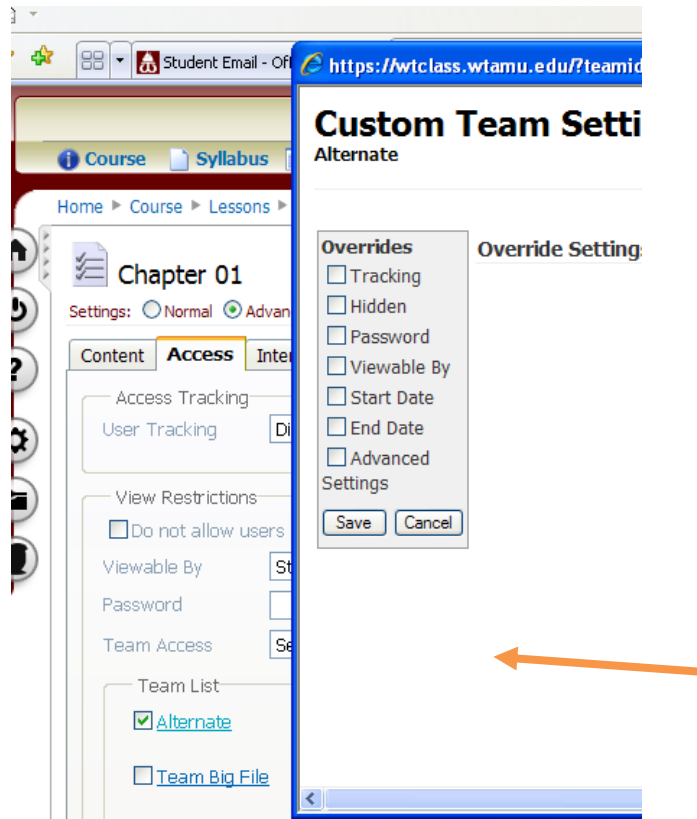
Student Email - Off

Course Syllabus

Home ▸ Course ▸ Lessons ▸

Chapter 01

Settings: Normal Advan

Content Access Inter

Access Tracking

User Tracking Di

View Restrictions

Do not allow users

Viewable By St

Password

Team Access Se

Team List

Alternate

Team Big File

https://wtclass.wtamu.edu/?teamid

Custom Team Setti

Alternate

Overrides

Tracking

Hidden

Password

Viewable By

Start Date

End Date

Advanced Settings

Save Cancel

Override Settings